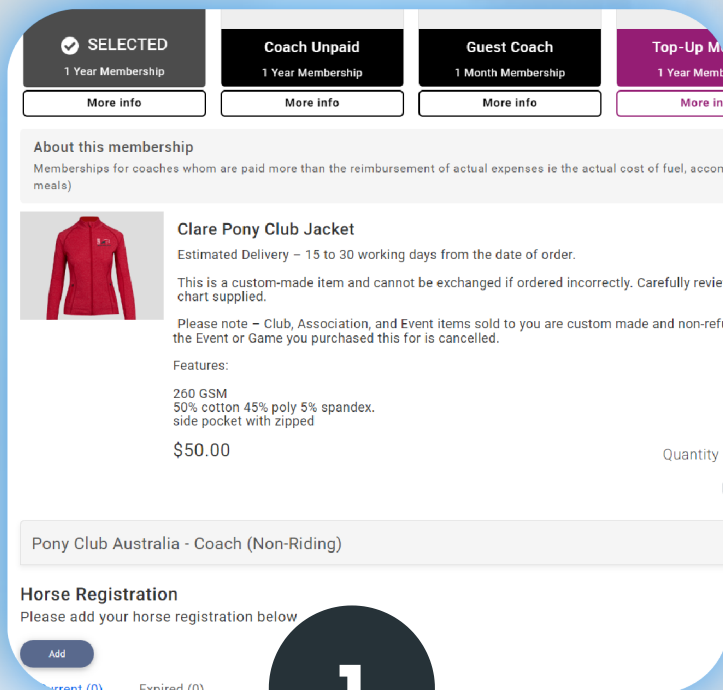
SELECTED
1 Year Membership
More info

Coach Unpaid
1 Year Membership
More info

Guest Coach
1 Month Membership
More info

Top-Up M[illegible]
1 Year Memb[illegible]
More in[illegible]

About this membership
Memberships for coaches whom are paid more than the reimbursement of actual expenses ie the actual cost of fuel, accom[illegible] meals)

Clare Pony Club Jacket
Estimated Delivery – 15 to 30 working days from the date of order.

This is a custom-made item and cannot be exchanged if ordered incorrectly. Carefully revie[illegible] chart supplied.

Please note – Club, Association, and Event items sold to you are custom made and non-refu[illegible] the Event or Game you purchased this for is cancelled.

Features:

260 GSM
50% cotton 45% poly 5% spandex.
side pocket with zipped

$50.00

Quantity

Pony Club Australia - Coach (Non-Riding)

Horse Registration
Please add your horse registration below

Add

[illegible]urrent (0) Expired (0)

1